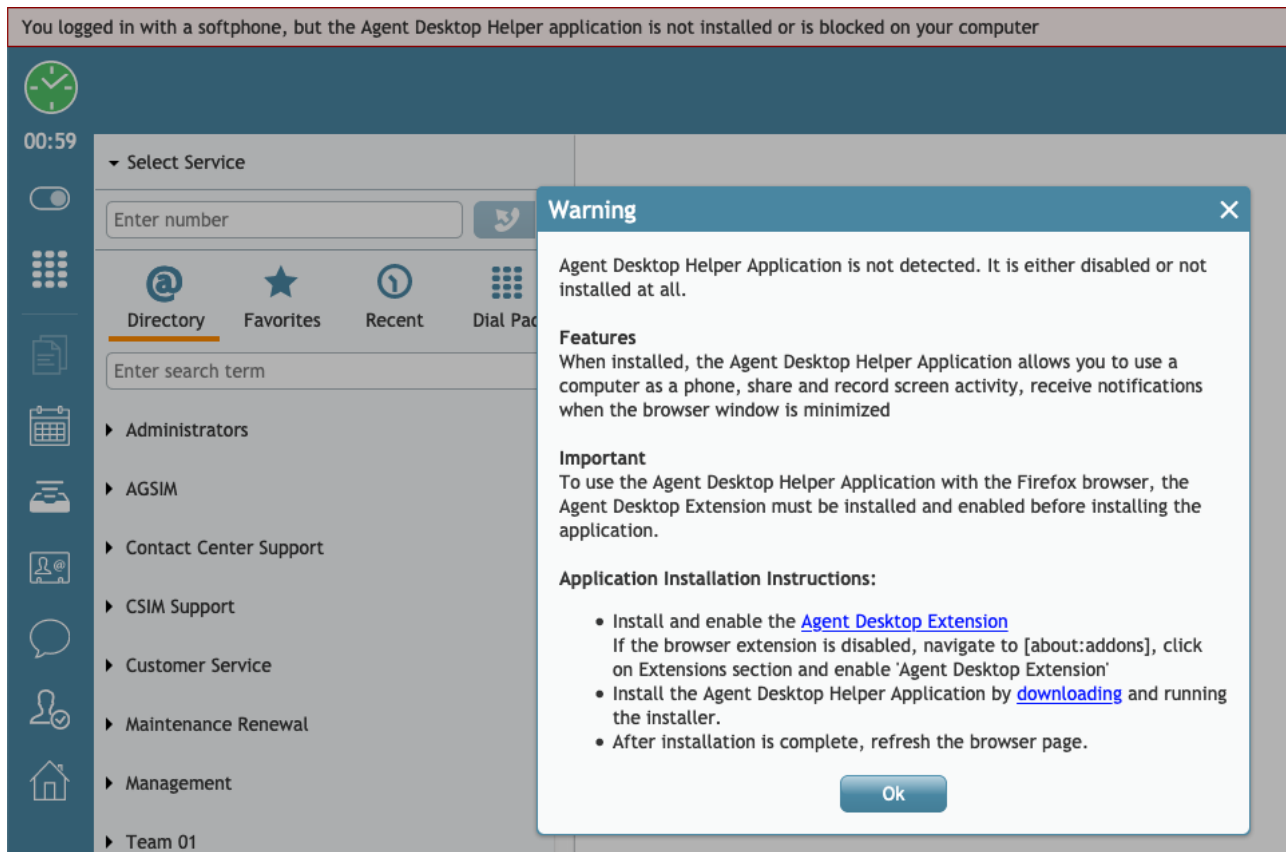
You logged in with a softphone, but the Agent Desktop Helper application is not installed or is blocked on your computer

00:59

Select Service

Enter number

Directory
Favorites
Recent
Dial Pad

Enter search term

Administrators
AGSIM
Contact Center Support
CSIM Support
Customer Service
Maintenance Renewal
Management
Team 01

Warning

Agent Desktop Helper Application is not detected. It is either disabled or not installed at all.

Features
When installed, the Agent Desktop Helper Application allows you to use a computer as a phone, share and record screen activity, receive notifications when the browser window is minimized

Important
To use the Agent Desktop Helper Application with the Firefox browser, the Agent Desktop Extension must be installed and enabled before installing the application.

Application Installation Instructions:

- Install and enable the Agent Desktop Extension
If the browser extension is disabled, navigate to [about:addons], click on Extensions section and enable 'Agent Desktop Extension'
- Install the Agent Desktop Helper Application by downloading and running the installer.
- After installation is complete, refresh the browser page.

Ok